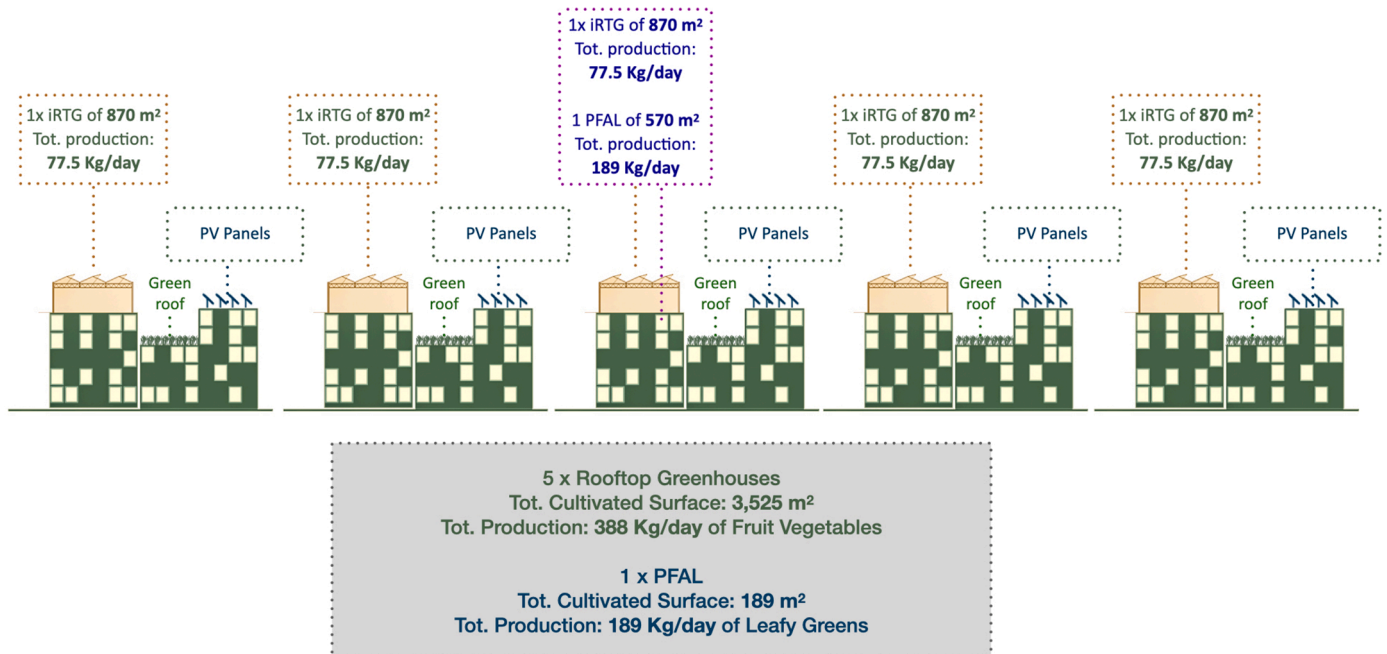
1x iRTG of **870 m²**
Tot. production:
**77.5 Kg/day**

PV Panels

Green roof

1x iRTG of **870 m²**
Tot. production:
**77.5 Kg/day**

PV Panels

Green roof

1x iRTG of **870 m²**
Tot. production:
**77.5 Kg/day**

1 PFAL of **570 m²**
Tot. production:
**189 Kg/day**

PV Panels

Green roof

1x iRTG of **870 m²**
Tot. production:
**77.5 Kg/day**

PV Panels

Green roof

1x iRTG of **870 m²**
Tot. production:
**77.5 Kg/day**

PV Panels

Green roof

5 x Rooftop Greenhouses
Tot. Cultivated Surface: **3,525 m²**
Tot. Production: **388 Kg/day** of Fruit Vegetables

1 x PFAL
Tot. Cultivated Surface: **189 m²**
Tot. Production: **189 Kg/day** of Leafy Greens